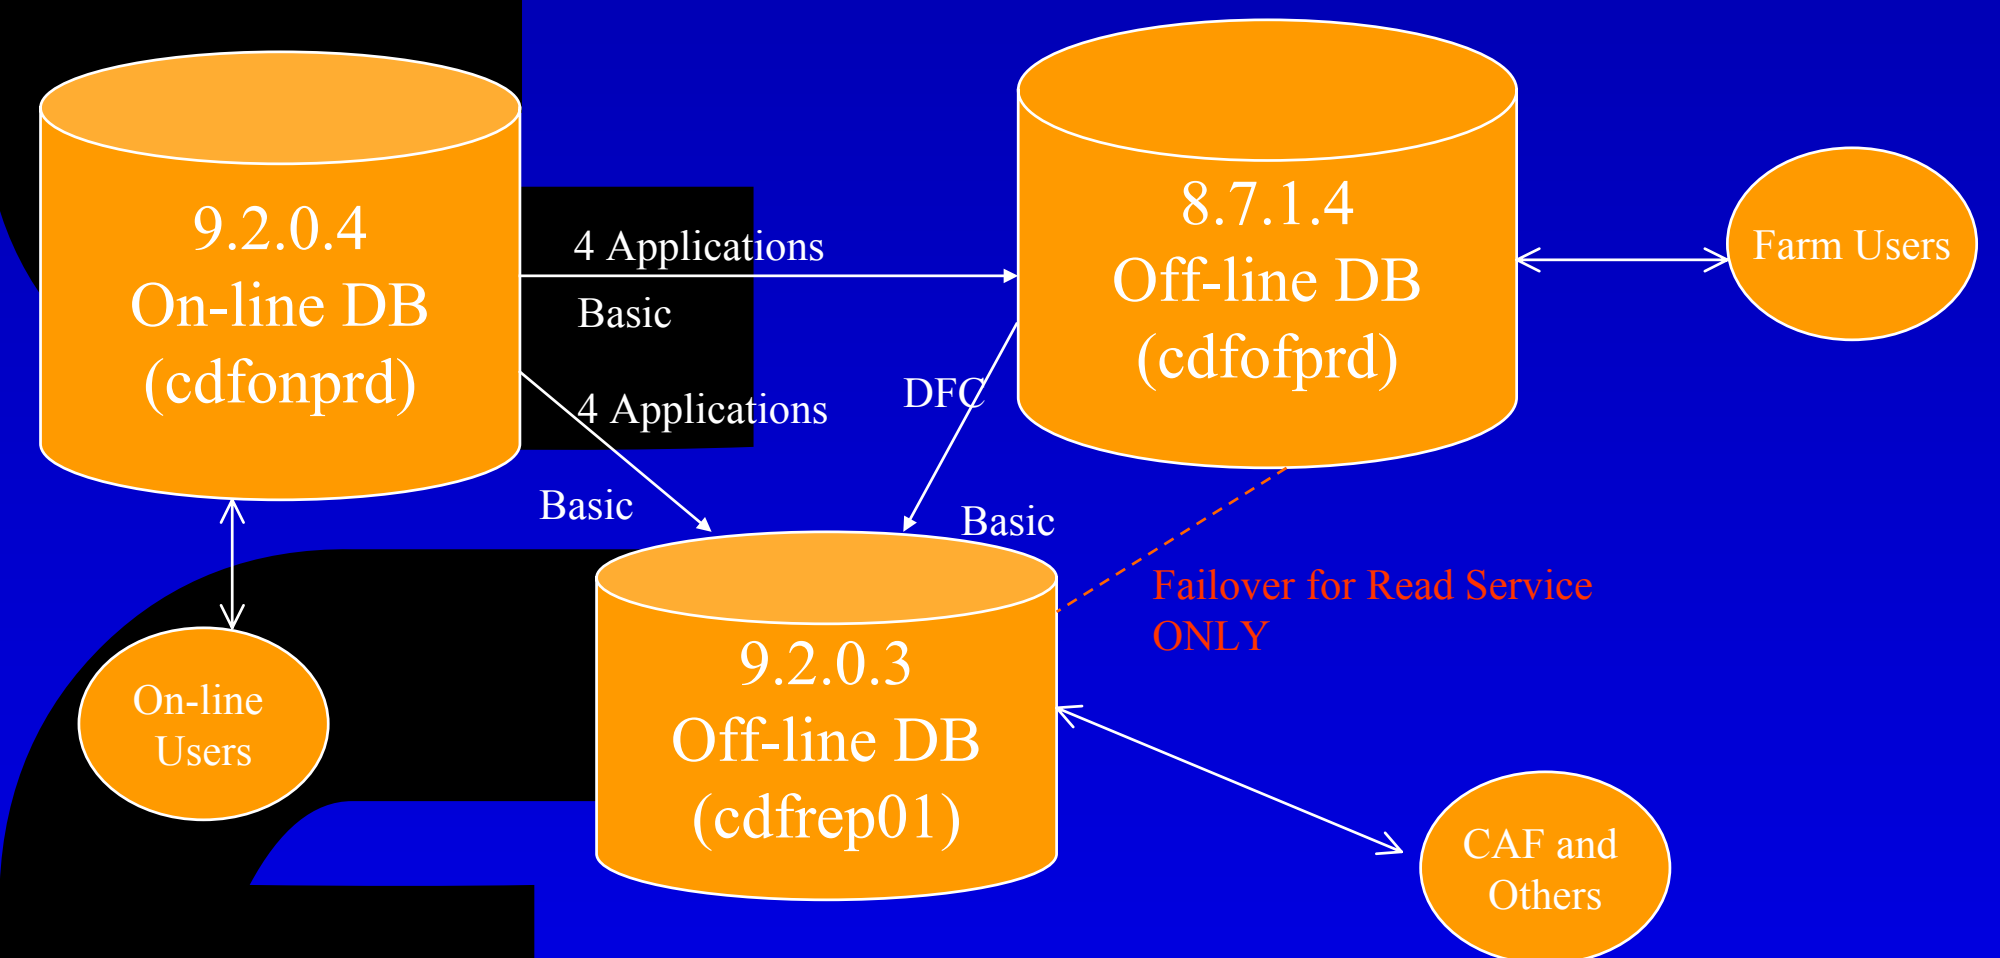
9.2.0.4
On-line DB
(cdfonprd)

4 Applications
Basic

8.7.1.4
Off-line DB
(cdfofprd)

Farm Users

4 Applications

DFC

Basic

Basic

Failover for Read Service ONLY

9.2.0.3
Off-line DB
(cdfrep01)

On-line Users

CAF and Others